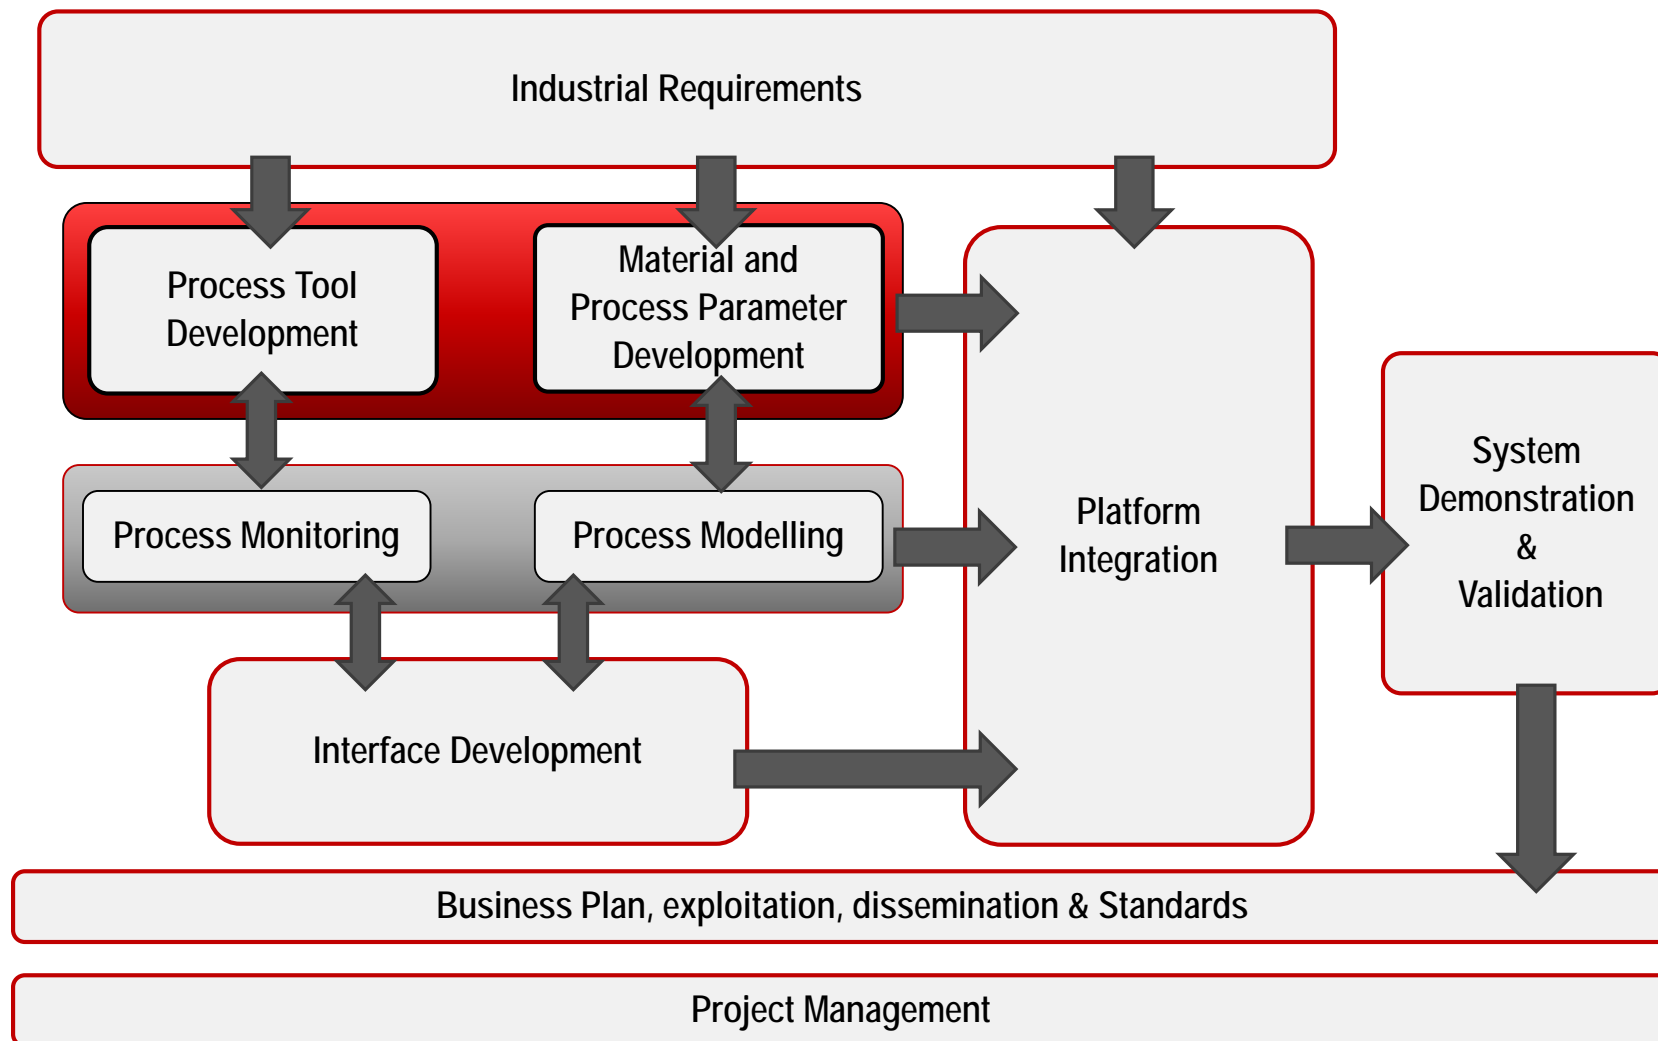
Industrial Requirements

Process Tool Development

Material and Process Parameter Development

Process Monitoring

Process Modelling

Interface Development

Platform Integration

System Demonstration & Validation

Business Plan, exploitation, dissemination & Standards

Project Management